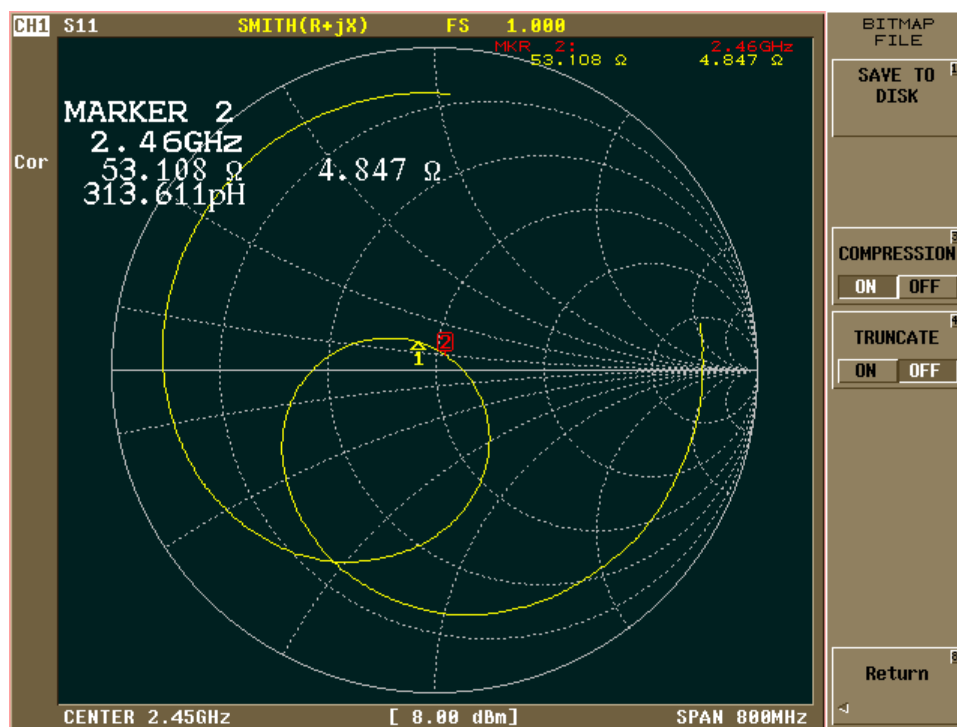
CH1 S11 SMITH(R+jX) FS 1.000

MKR 2: 2.46GHz
53.108 Ω 4.847 Ω

MARKER 2
2.46GHz
53.108 Ω 4.847 Ω
313.611pH

Cor

1
2

CENTER 2.45GHz [ 8.00 dBm] SPAN 800MHz

BITMAP FILE

SAVE TO DISK

COMPRESSION
ON OFF

TRUNCATE
ON OFF

Return